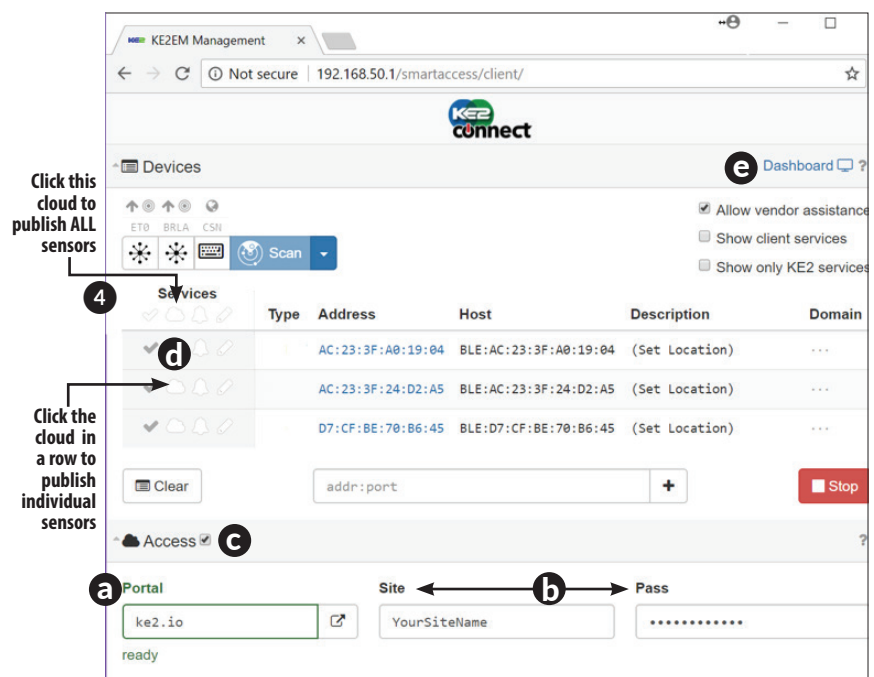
KE2EM Management ×

Not secure | 192.168.50.1/smartaccess/client/

KE2 connect

Devices

e Dashboard ?

Click this cloud to publish ALL sensors

ET0 BRLA CSN

Scan

Allow vendor assistance

Show client services

Show only KE2 services

4

Services

| Services | Type | Address | Host | Description | Domain |
|---|---|---|---|---|---|
| d | | AC:23:3F:A0:19:04 | BLE:AC:23:3F:A0:19:04 | (Set Location) | ··· |
| | | AC:23:3F:24:D2:A5 | BLE:AC:23:3F:24:D2:A5 | (Set Location) | ··· |
| | | D7:CF:BE:70:B6:45 | BLE:D7:CF:BE:70:B6:45 | (Set Location) | ··· |

Click the cloud in a row to publish individual sensors

Clear

addr:port

+

Stop

Access c

?

a Portal

ke2.io

ready

Site

b

Pass

YourSiteName

•••••••••••••